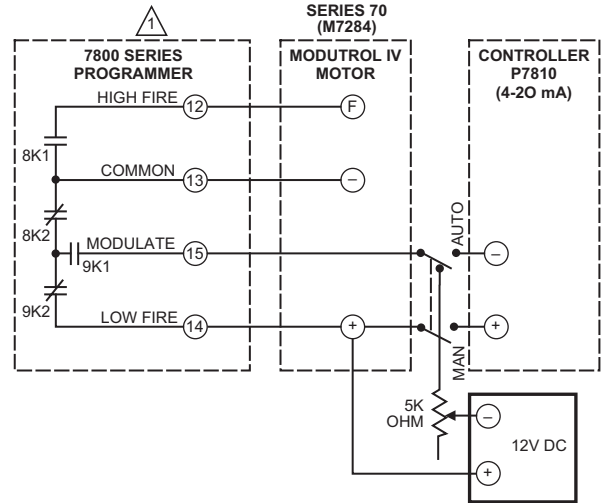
1

SERIES 70
(M7284)

7800 SERIES
PROGRAMMER

MODUTROL IV
MOTOR

CONTROLLER
P7810
(4-2O mA)

HIGH FIRE
12
F

8K1

COMMON
13
−

8K2

MODULATE
9K1
15

AUTO
−

9K2

LOW FIRE
14
+
+

MAN

5K
OHM

−

12V DC

+